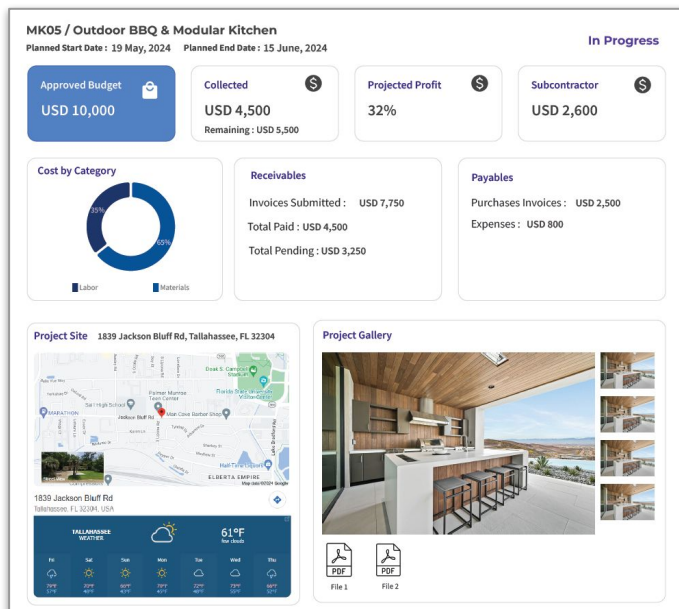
MK05 / Outdoor BBQ & Modular Kitchen
Planned Start Date : 19 May, 2024 Planned End Date : 15 June, 2024

In Progress

Approved Budget
USD 10,000

Collected
USD 4,500
Remaining : USD 5,500

Projected Profit
32%

Subcontractor
USD 2,600

Cost by Category
35%
65%
Labor
Materials

Receivables
Invoices Submitted : USD 7,750
Total Paid : USD 4,500
Total Pending : USD 3,250

Payables
Purchases Invoices : USD 2,500
Expenses : USD 800

Project Site 1839 Jackson Bluff Rd, Tallahassee, FL 32304

Palmer Munroe Teen Center
Florida State University Visitor Center
Hall Tree Liquors
ELBERTA EMPIRE
MARATHON
1839 Jackson Bluff Rd
Tallahassee, FL 32304, USA

TALLAHASSEE WEATHER
61°F
Fri Sat Sun Mon Tue Wed Thu

Project Gallery
PDF
File 1
PDF
File 2